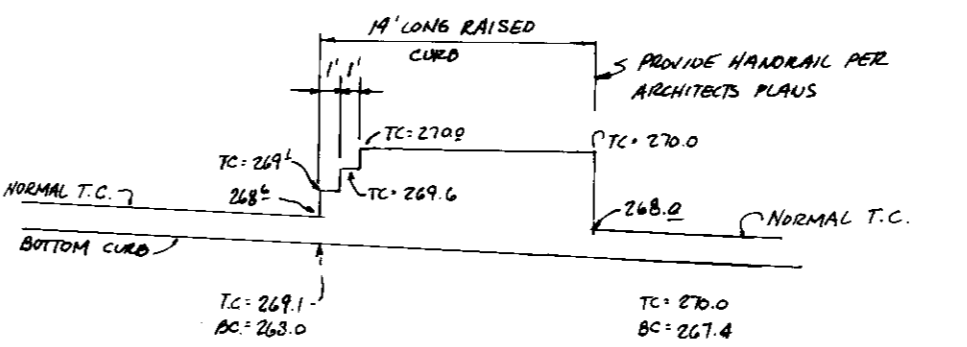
14' LONG RAISED CURB

PROVIDE HANDRAIL PER ARCHITECTS PLANS

1' 1'

TC: 270.0

TC = 270.0

TC = 269.1

268.6

NORMAL T.C.

TC = 269.6

268.0

NORMAL T.C.

BOTTOM CURB

T.C = 269.1
BC = 263.0

TC = 270.0
BC = 267.4